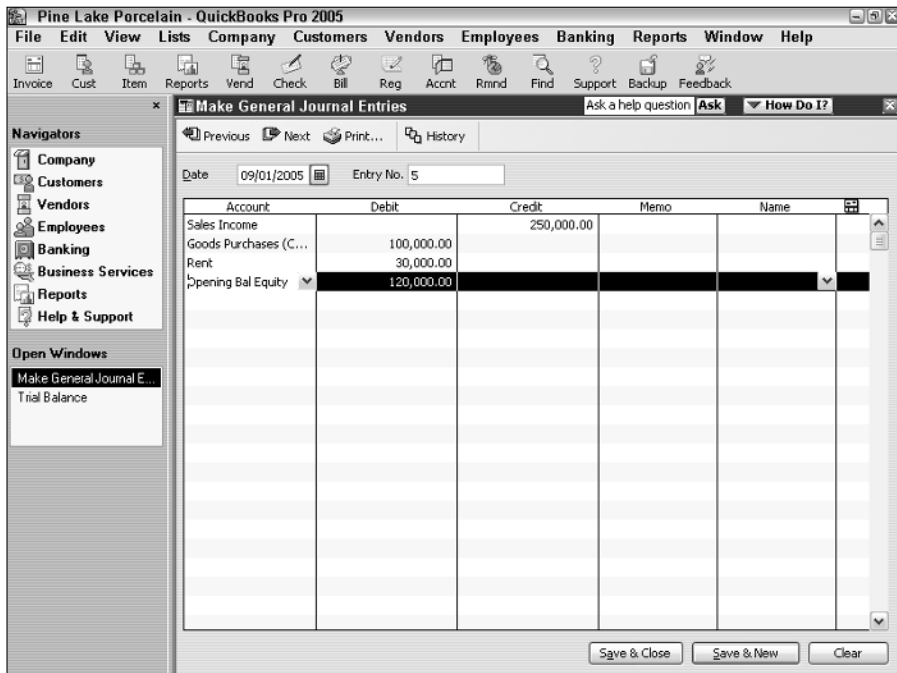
Pine Lake Porcelain - QuickBooks Pro 2005

File Edit View Lists Company Customers Vendors Employees Banking Reports Window Help

Invoice Cust Item Reports Vend Check Bill Reg Accnt Rmnd Find Support Backup Feedback

×

Navigators

Company
Customers
Vendors
Employees
Banking
Business Services
Reports
Help & Support

Open Windows

Make General Journal E...
Trial Balance

Make General Journal Entries

Ask a help question Ask ▼ How Do I?

Previous Next Print... History

Date 09/01/2005 Entry No. 5

| Account | Debit | Credit | Memo | Name |
|---|---|---|---|---|
| Sales Income | | 250,000.00 | | |
| Goods Purchases (C... | 100,000.00 | | | |
| Rent | 30,000.00 | | | |
| Opening Bal Equity | 120,000.00 | | | |

Save & Close Save & New Clear